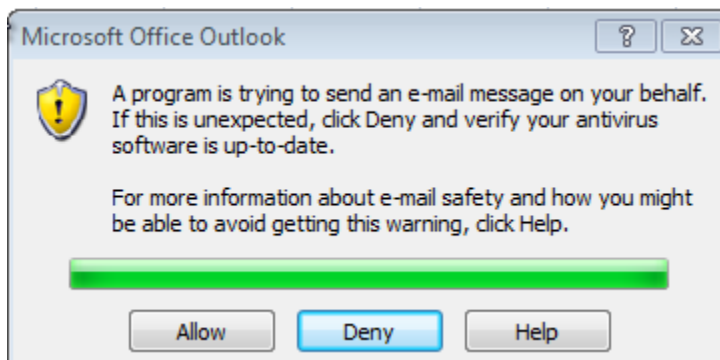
Microsoft Office Outlook

?

A program is trying to send an e-mail message on your behalf. If this is unexpected, click Deny and verify your antivirus software is up-to-date.

For more information about e-mail safety and how you might be able to avoid getting this warning, click Help.

Allow

Deny

Help